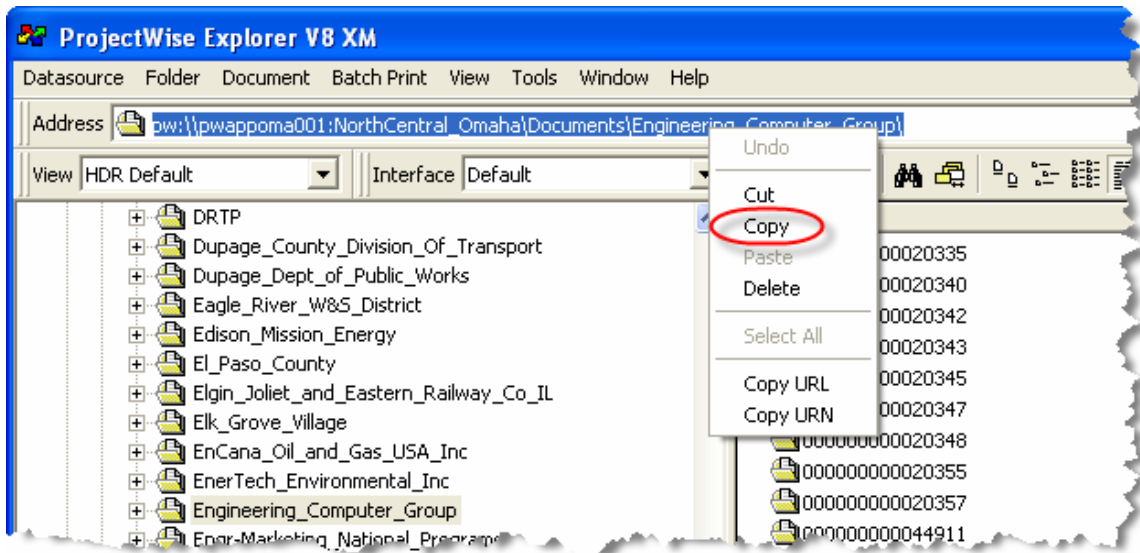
ProjectWise Explorer V8 XM

Datasource Folder Document Batch Print View Tools Window Help

Address pw:\\pwappoma001:NorthCentral_Omaha\Documents\Engineering_Computer_Group\

View HDR Default Interface Default

Undo
Cut
Copy
Paste
Delete
Select All
Copy URL
Copy URN

DRTP
Dupage_County_Division_Of_Transport
Dupage_Dept_of_Public_Works
Eagle_River_W&S_District
Edison_Mission_Energy
El_Paso_County
Elgin_Joliet_and_Eastern_Railway_Co_IL
Elk_Grove_Village
EnCana_Oil_and_Gas_USA_Inc
EnerTech_Environmental_Inc
Engineering_Computer_Group
Engr-Marketing_National_Program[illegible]

00020335
00020340
00020342
00020343
00020345
00020347
000000000020348
000000000020355
000000000020357
000000000044911